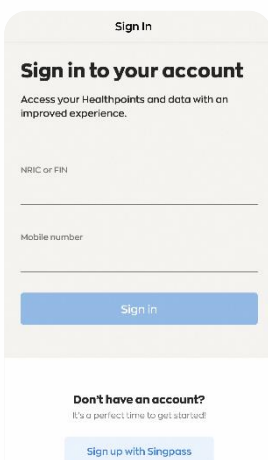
Sign In

Sign in to your account

Access your Healthpoints and data with an improved experience.

NRIC or FIN

Mobile number

Sign in

Don't have an account?

It's a perfect time to get started!

Sign up with Singpass